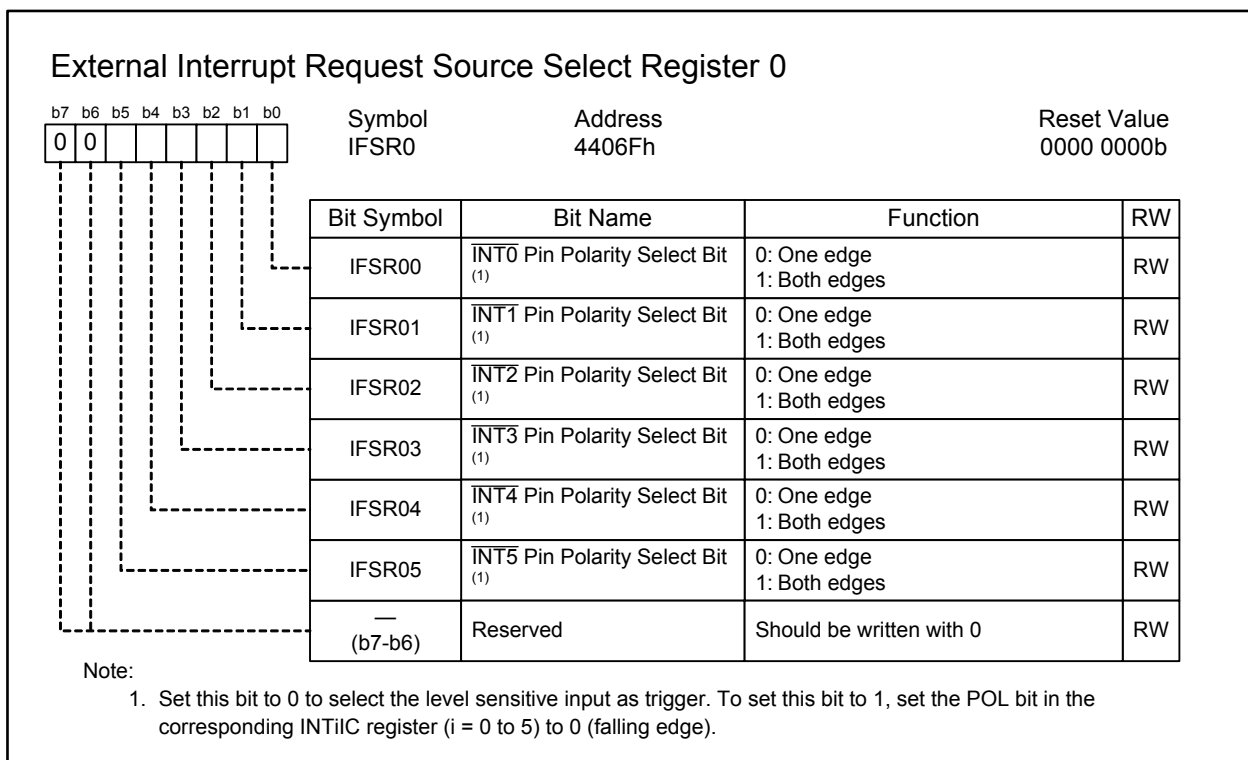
External Interrupt Request Source Select Register 0

b7 b6 b5 b4 b3 b2 b1 b0
0 0

Symbol
IFSR0

Address
4406Fh

Reset Value
0000 0000b

| Bit Symbol | Bit Name | Function | RW |
|---|---|---|---|
| IFSR00 | $\overline{INT0}$ Pin Polarity Select Bit $^{(1)}$ | 0: One edge 1: Both edges | RW |
| IFSR01 | $\overline{INT1}$ Pin Polarity Select Bit $^{(1)}$ | 0: One edge 1: Both edges | RW |
| IFSR02 | $\overline{INT2}$ Pin Polarity Select Bit $^{(1)}$ | 0: One edge 1: Both edges | RW |
| IFSR03 | $\overline{INT3}$ Pin Polarity Select Bit $^{(1)}$ | 0: One edge 1: Both edges | RW |
| IFSR04 | $\overline{INT4}$ Pin Polarity Select Bit $^{(1)}$ | 0: One edge 1: Both edges | RW |
| IFSR05 | $\overline{INT5}$ Pin Polarity Select Bit $^{(1)}$ | 0: One edge 1: Both edges | RW |
| — (b7-b6) | Reserved | Should be written with 0 | RW |

Note:
1. Set this bit to 0 to select the level sensitive input as trigger. To set this bit to 1, set the POL bit in the corresponding INTiIC register (i = 0 to 5) to 0 (falling edge).